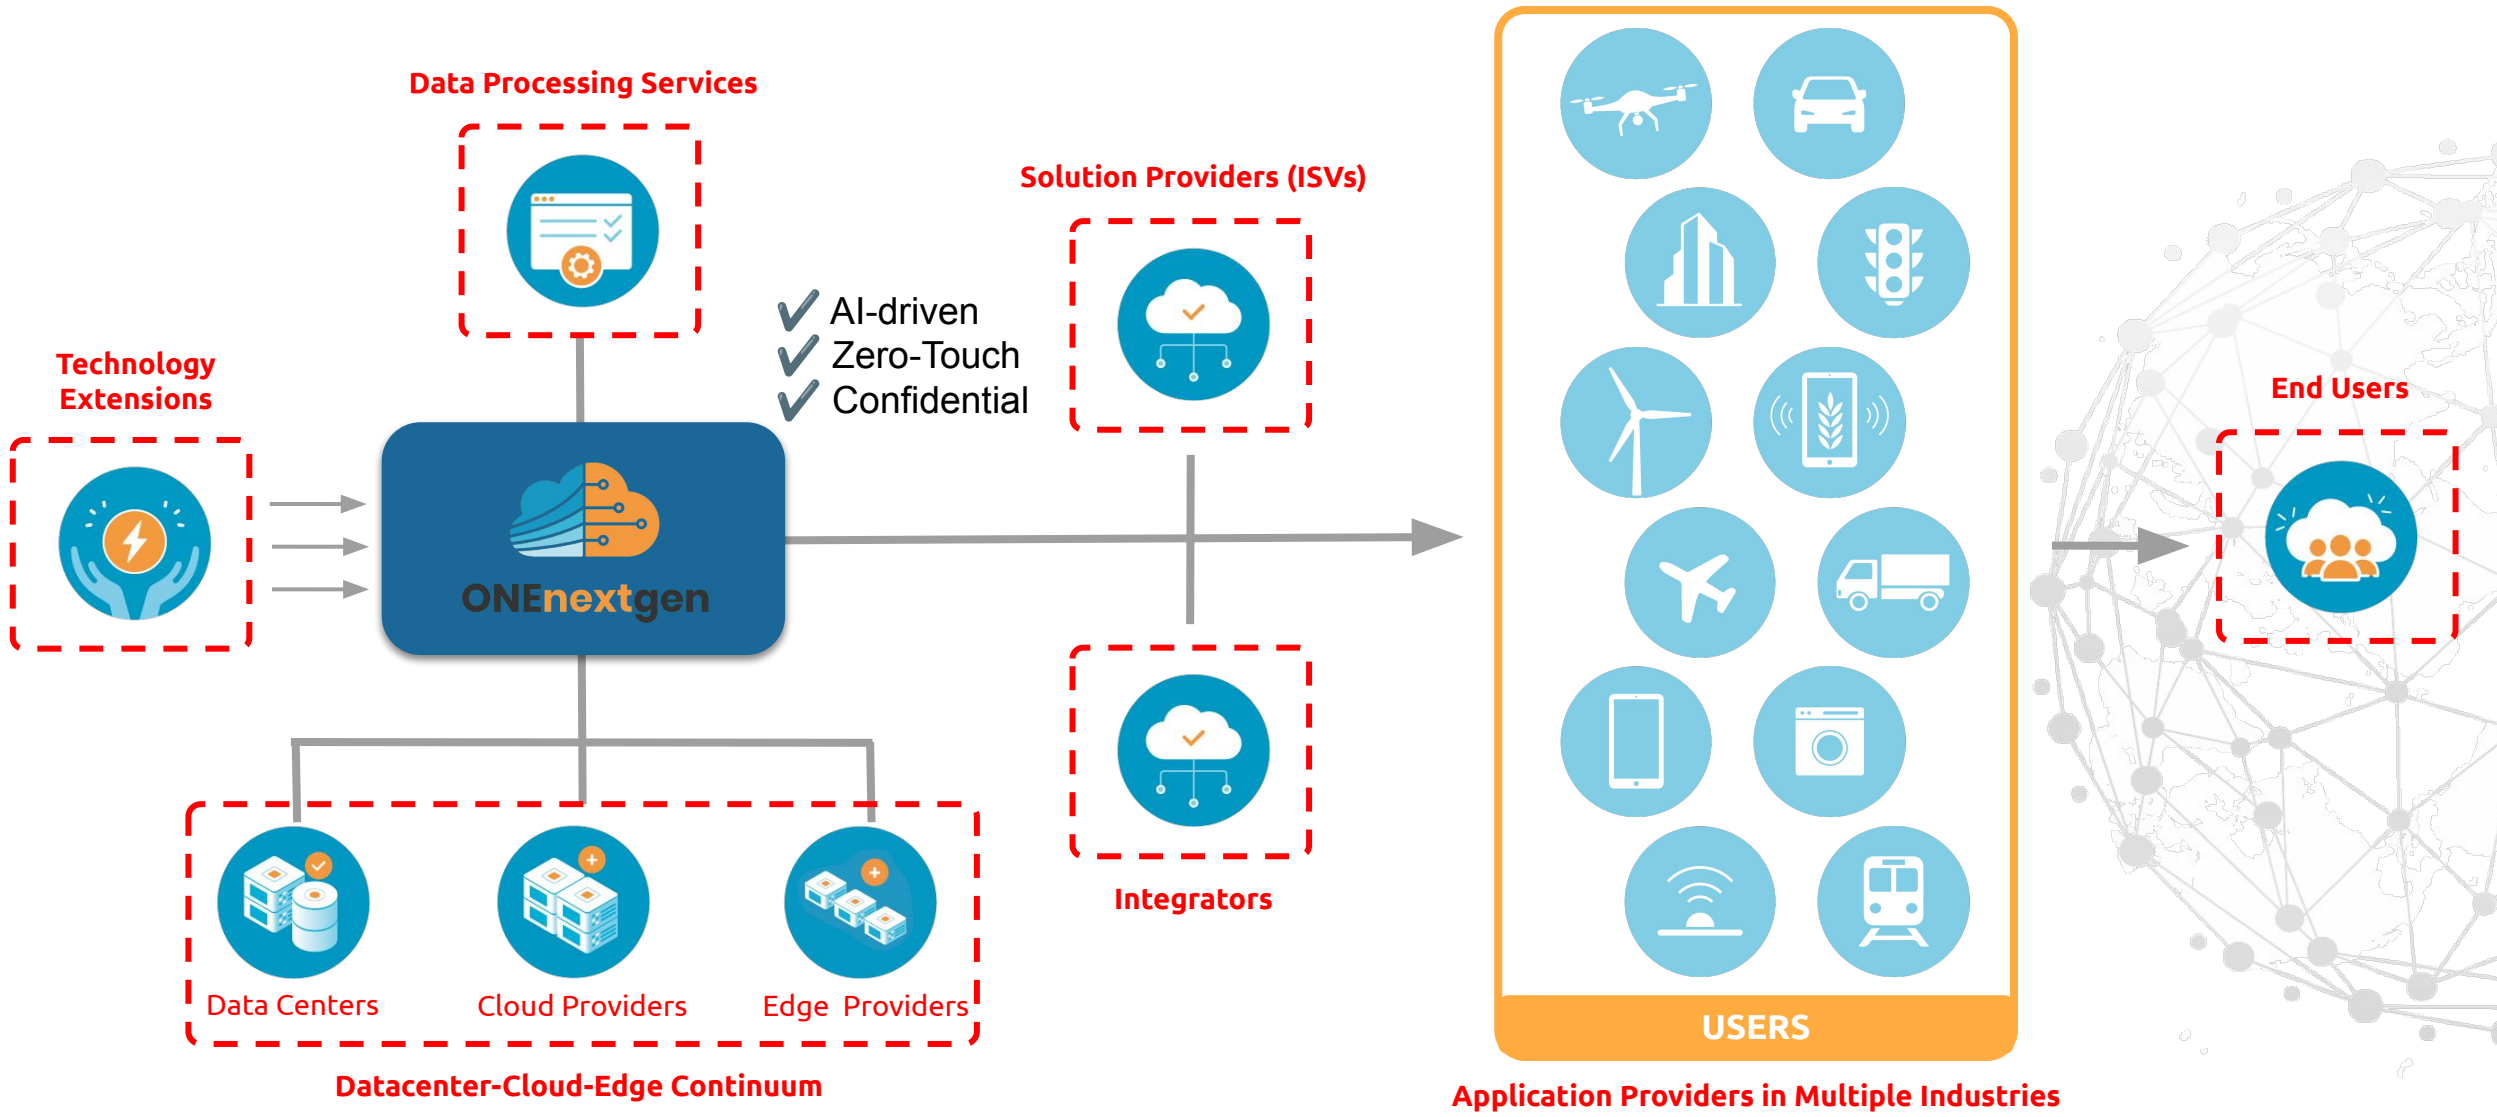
Data Processing Services

Technology Extensions

AI-driven
Zero-Touch
Confidential

Solution Providers (ISVs)

ONEnextgen

Integrators

Data Centers

Cloud Providers

Edge Providers

Datacenter-Cloud-Edge Continuum

USERS

Application Providers in Multiple Industries

End Users